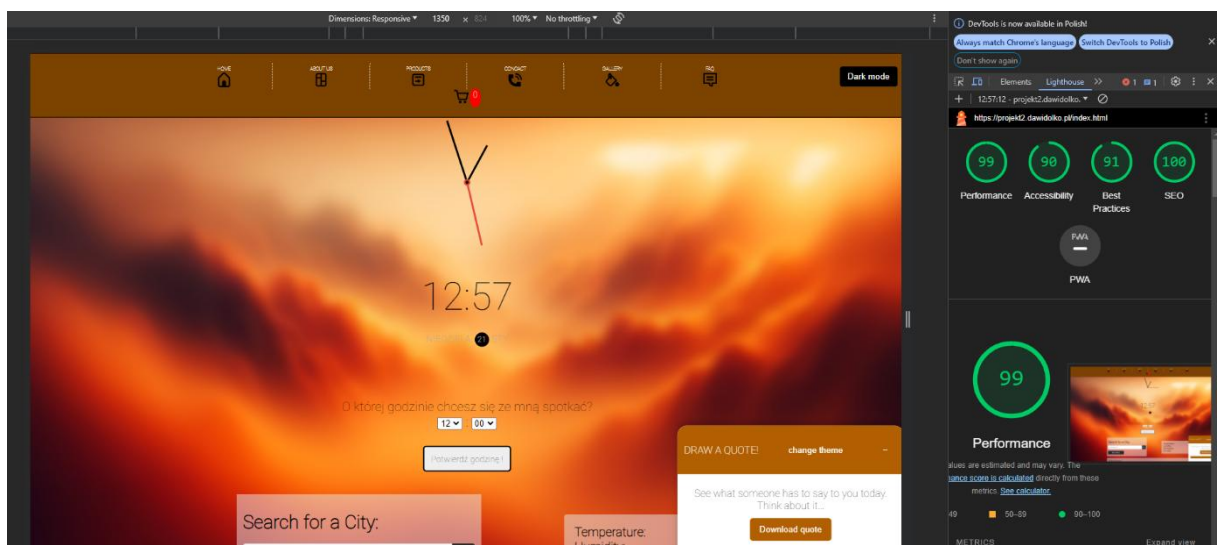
Dimensions: Responsive ▾ 1350 × 824 100% ▾ No throttling ▾

HOME ABOUT US PRODUCTS CONTACT GALLERY FAQ

Dark mode

0

12:57

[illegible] 21

O której godzinie chcesz się ze mną spotkać?

12 ▾ : 00 ▾

Potwierdź godzinę!

Search for a City:

Temperature:

DRAW A QUOTE! change theme –

See what someone has to say to you today. Think about it...

Download quote

DevTools is now available in Polish!

Always match Chrome's language Switch DevTools to Polish

Don't show again

Elements Lighthouse » 1 1

+ 12:57:12 - projekt2.dawidolko. ▾

https://projekt2.dawidolko.pl/index.html

99 Performance

90 Accessibility

91 Best Practices

100 SEO

PWA

PWA

99

Performance

alues are estimated and may vary. The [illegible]nce score is calculated directly from these metrics. See calculator.

49 50–89 90–100

METRICS Expand view